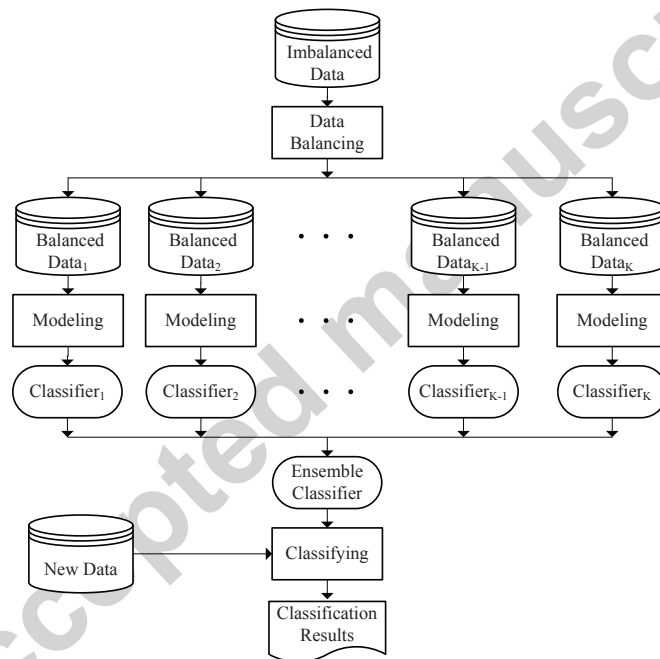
Imbalanced Data

Data Balancing

Balanced Data$_1$

Balanced Data$_2$

• • •

Balanced Data$_{K-1}$

Balanced Data$_K$

Modeling

Modeling

• • •

Modeling

Modeling

Classifier$_1$

Classifier$_2$

• • •

Classifier$_{K-1}$

Classifier$_K$

Ensemble Classifier

New Data

Classifying

Classification Results

ccepted manusc